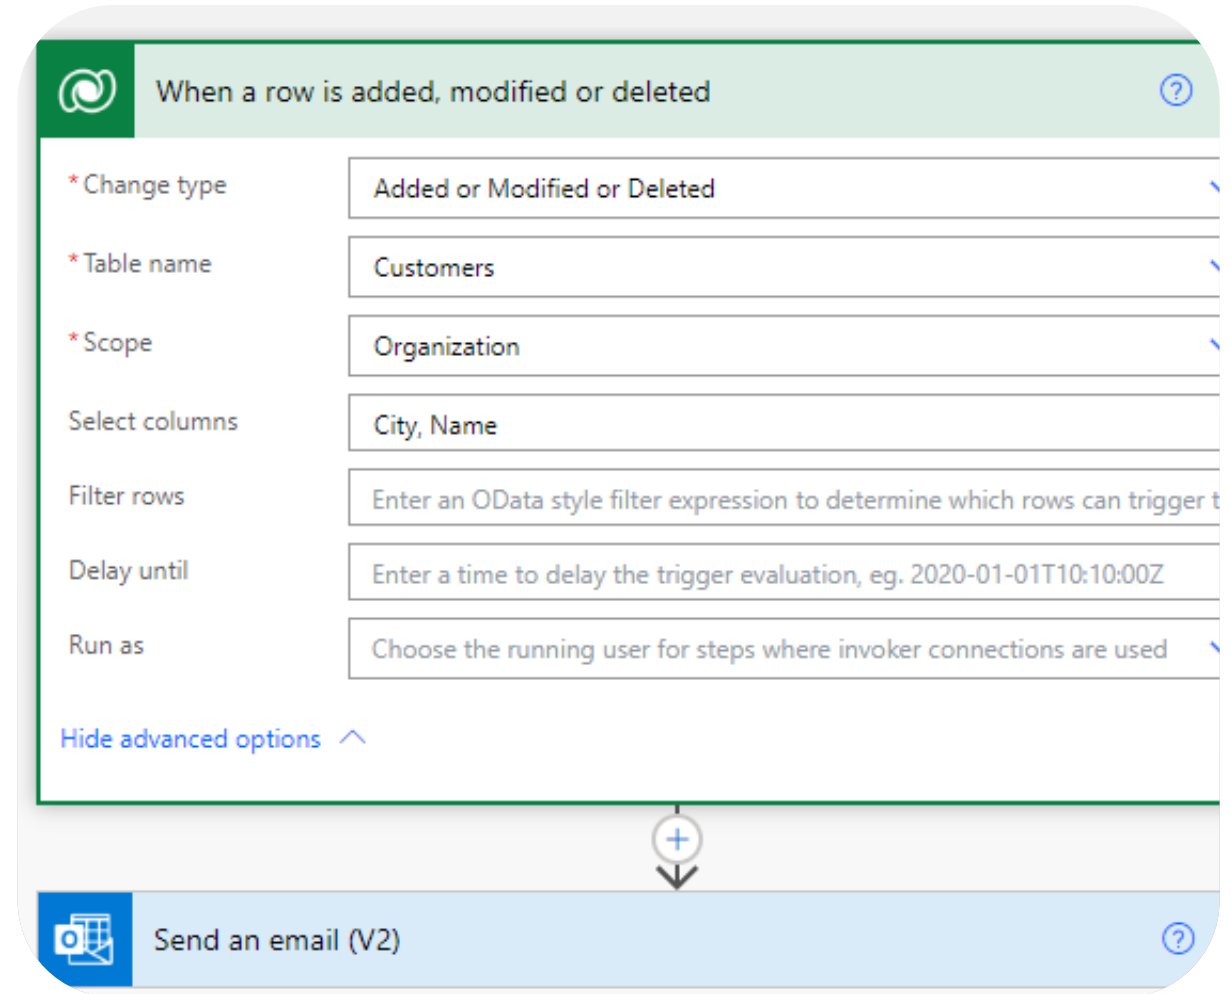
When a row is added, modified or deleted

*Change type
Added or Modified or Deleted

*Table name
Customers

*Scope
Organization

Select columns
City, Name

Filter rows
Enter an OData style filter expression to determine which rows can trigger t

Delay until
Enter a time to delay the trigger evaluation, eg. 2020-01-01T10:10:00Z

Run as
Choose the running user for steps where invoker connections are used

Hide advanced options

Send an email (V2)